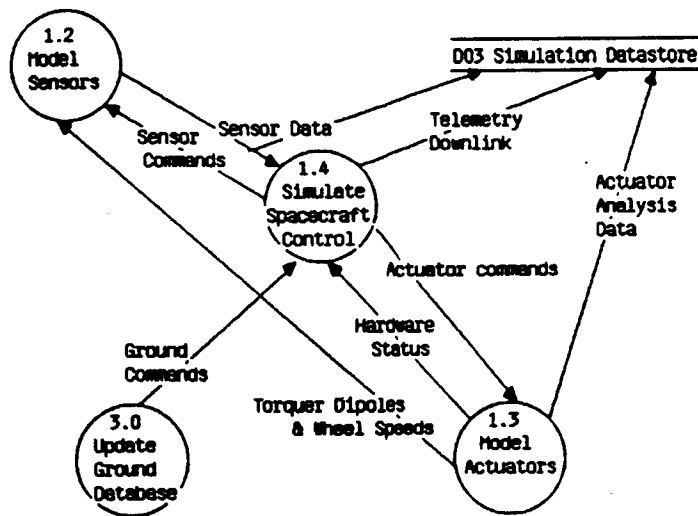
1.2
Model
Sensors

D03 Simulation Datastore

Sensor Data

Sensor
Commands

Telemetry
Downlink

1.4
Simulate
Spacecraft
Control

Actuator
Analysis
Data

Actuator commands

Hardware
Status

Ground
Commands

Torquer Dipoles
& Wheel Speeds

3.0
Update
Ground
Database

1.3
Model
Actuators